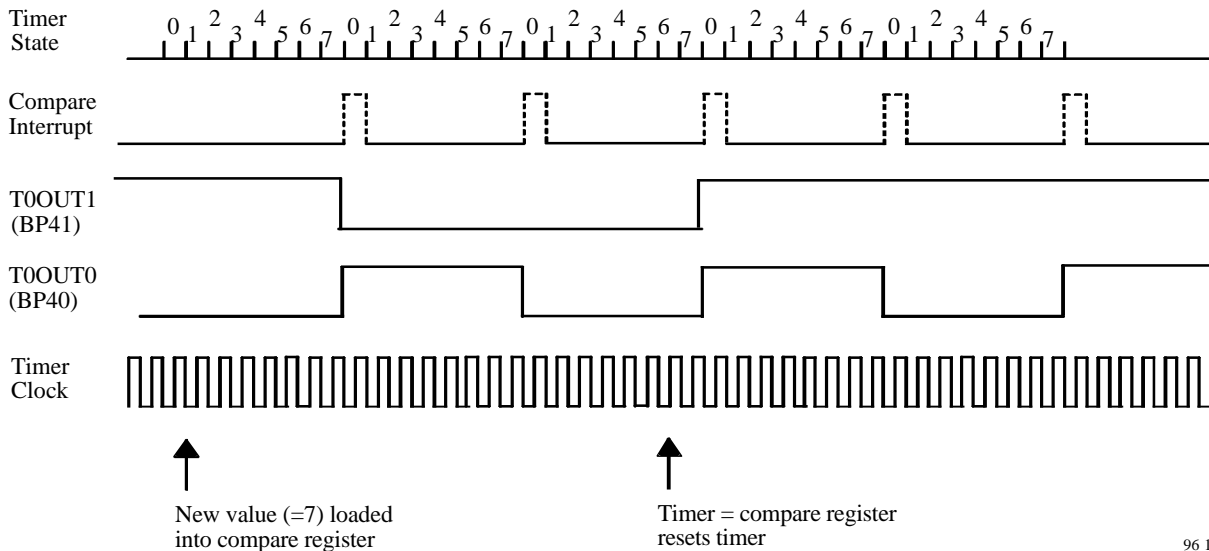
Timer State

0 1 2 3 4 5 6 7 0 1 2 3 4 5 6 7 0 1 2 3 4 5 6 7 0 1 2 3 4 5 6 7 0 1 2 3 4 5 6 7

Compare Interrupt

T0OUT1 (BP41)

T0OUT0 (BP40)

Timer Clock

New value (=7) loaded into compare register

Timer = compare register resets timer

96 1